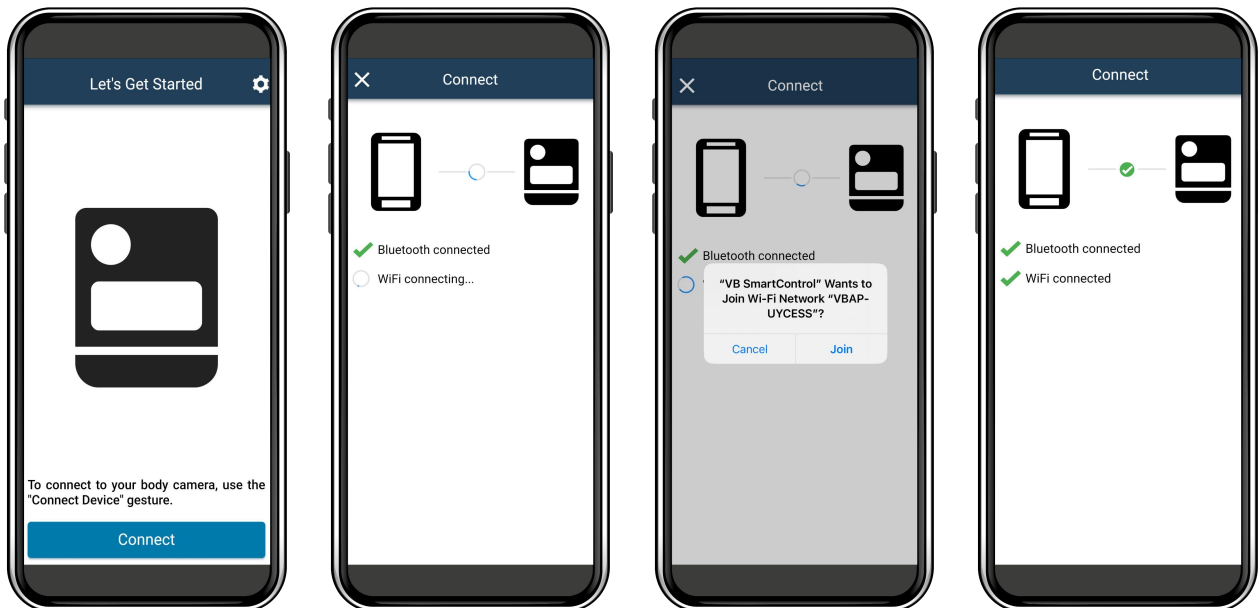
Let's Get Started

To connect to your body camera, use the "Connect Device" gesture.

Connect

Connect

Bluetooth connected

WiFi connecting...

Connect

Bluetooth connected

"VB SmartControl" Wants to Join Wi-Fi Network "VBAP-UYCESS"?

Cancel

Join

Connect

Bluetooth connected

WiFi connected